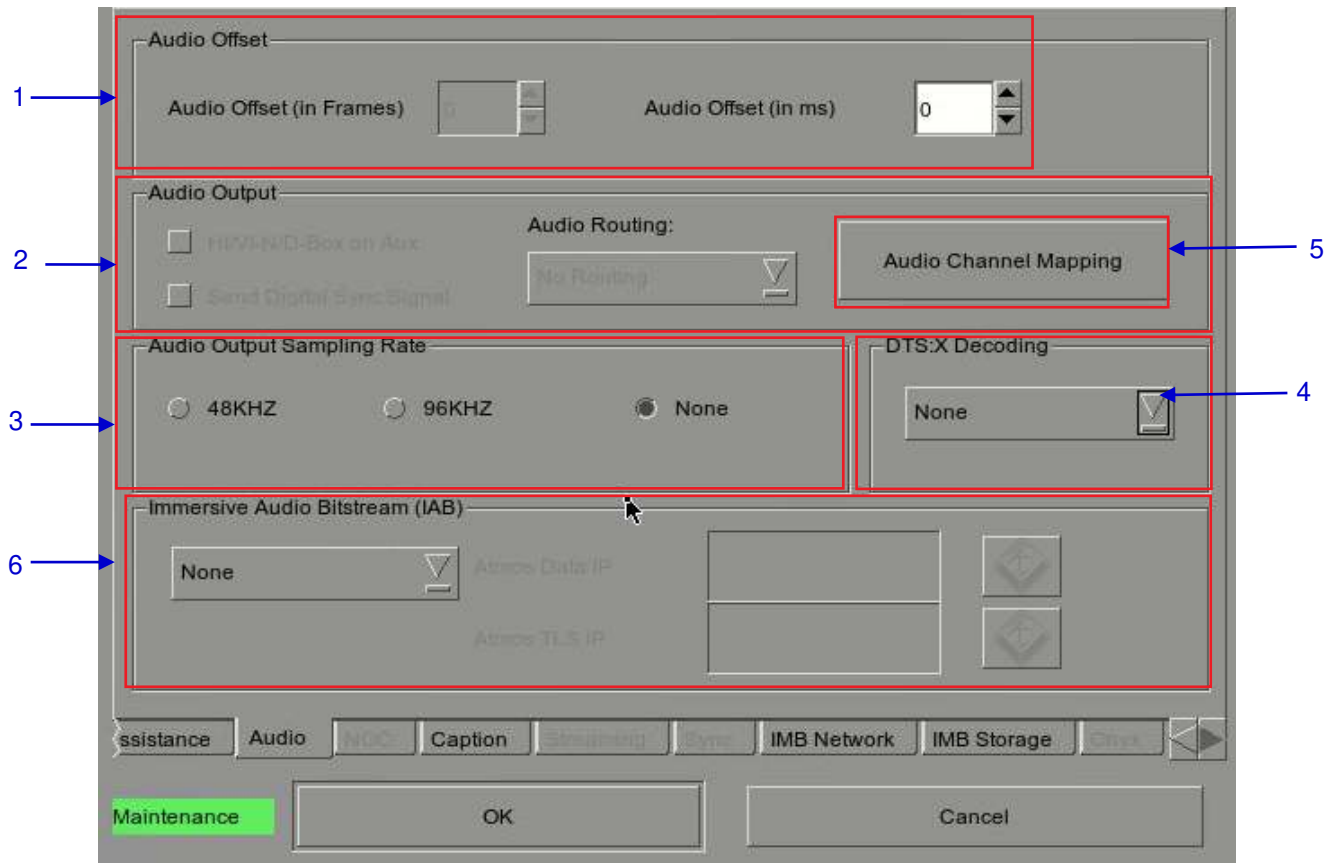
1

Audio Offset

Audio Offset (in Frames) 0

Audio Offset (in ms) 0

2

Audio Output

HI/VI-N/D-Box on Aux

Send Digital Sync Signal

Audio Routing:

No Routing

Audio Channel Mapping

5

3

Audio Output Sampling Rate

48KHZ

96KHZ

None

DTS:X Decoding

None

4

6

Immersive Audio Bitstream (IAB)

None

Atmos Data IP

Atmos TLS IP

ssistance | Audio | NOC | Caption | Streaming | Sync | IMB Network | IMB Storage | Onyx

Maintenance

OK

Cancel